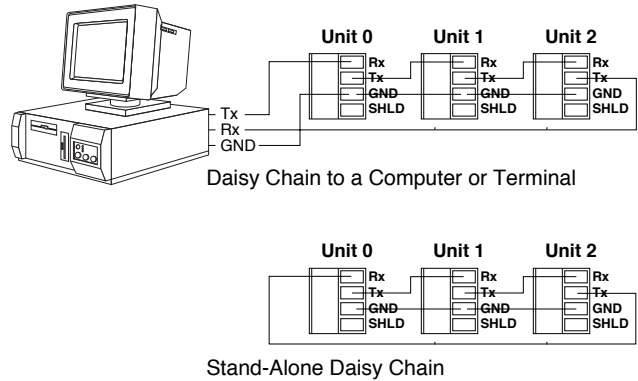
Unit 0
Unit 1
Unit 2
Rx
Tx
GND
SHLD
Rx
Tx
GND
SHLD
Rx
Tx
GND
SHLD
Tx
Rx
GND

Daisy Chain to a Computer or Terminal

Unit 0
Unit 1
Unit 2
Rx
Tx
GND
SHLD
Rx
Tx
GND
SHLD
Rx
Tx
GND
SHLD

Stand-Alone Daisy Chain